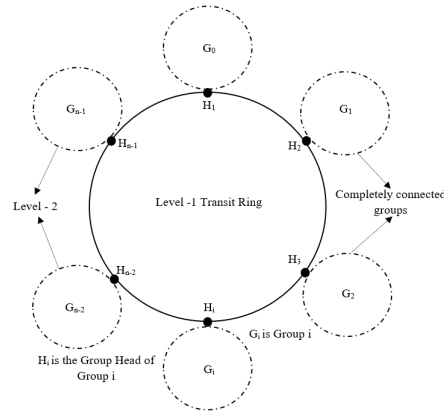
$G_0$

$G_{n-1}$

$H_1$

$G_1$

$H_{n-1}$

$H_2$

Level - 2

Level -1 Transit Ring

Completely connected groups

$H_3$

$H_{n-2}$

$G_{n-2}$

$H_i$

$G_2$

$G_i$ is Group i

$H_i$ is the Group Head of Group i

$G_i$